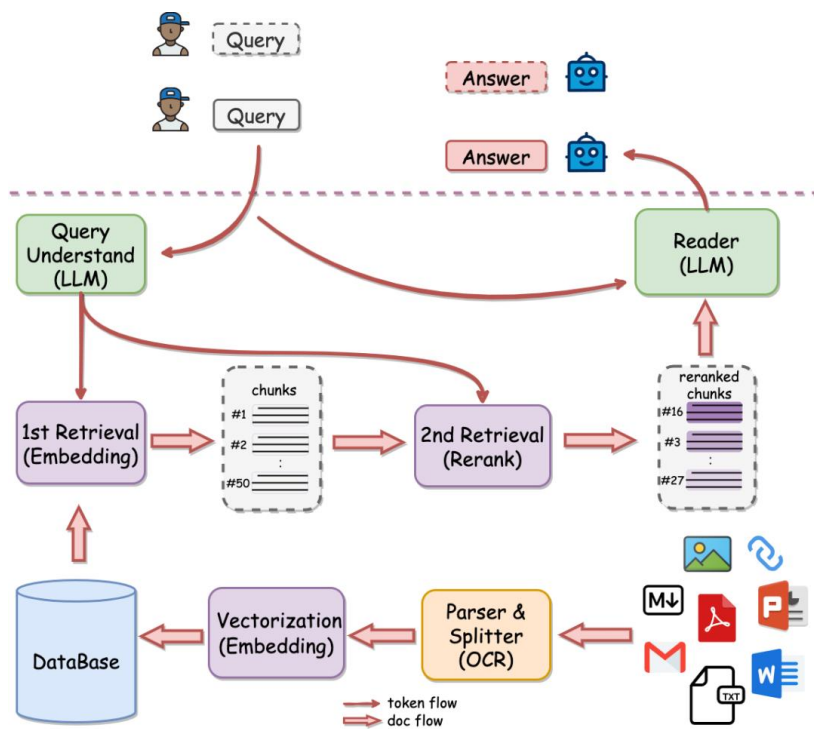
Query

Query

Answer

Answer

Query Understand (LLM)

Reader (LLM)

chunks
#1
#2
:
#50

1st Retrieval (Embedding)

2nd Retrieval (Rerank)

reranked chunks
#16
#3
:
#27

DataBase

Vectorization (Embedding)

Parser & Splitter (OCR)

M↓

TXT

token flow
doc flow